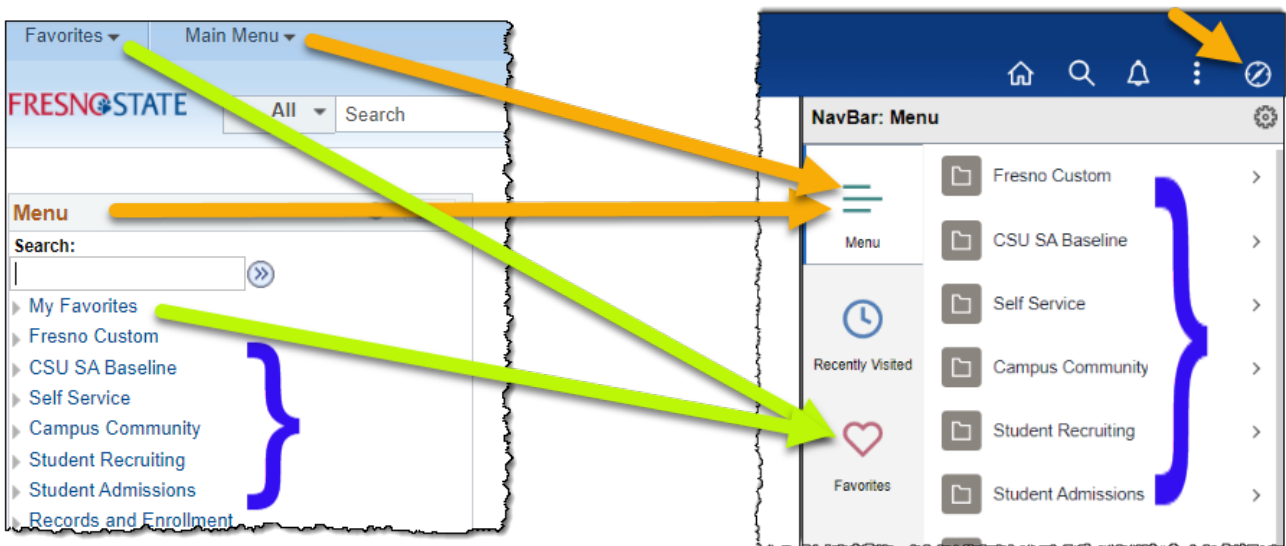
Favorites
Main Menu
FRESNO STATE
All
Search
Menu
Search:
My Favorites
Fresno Custom
CSU SA Baseline
Self Service
Campus Community
Student Recruiting
Student Admissions
Records and Enrollment

NavBar: Menu
Menu
Recently Visited
Favorites
Fresno Custom
CSU SA Baseline
Self Service
Campus Community
Student Recruiting
Student Admissions